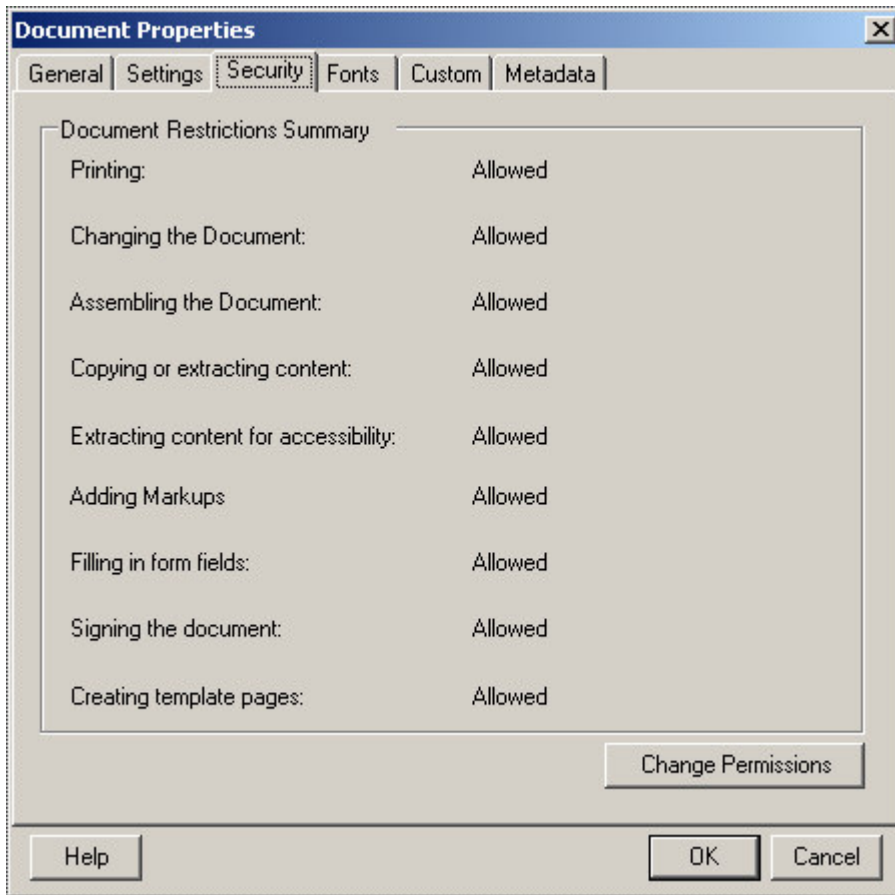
Document Properties

General | Settings | Security | Fonts | Custom | Metadata

Document Restrictions Summary

| | |
|---|---|
| Printing: | Allowed |
| Changing the Document: | Allowed |
| Assembling the Document: | Allowed |
| Copying or extracting content: | Allowed |
| Extracting content for accessibility: | Allowed |
| Adding Markups | Allowed |
| Filling in form fields: | Allowed |
| Signing the document: | Allowed |
| Creating template pages: | Allowed |

Change Permissions

Help

OK

Cancel